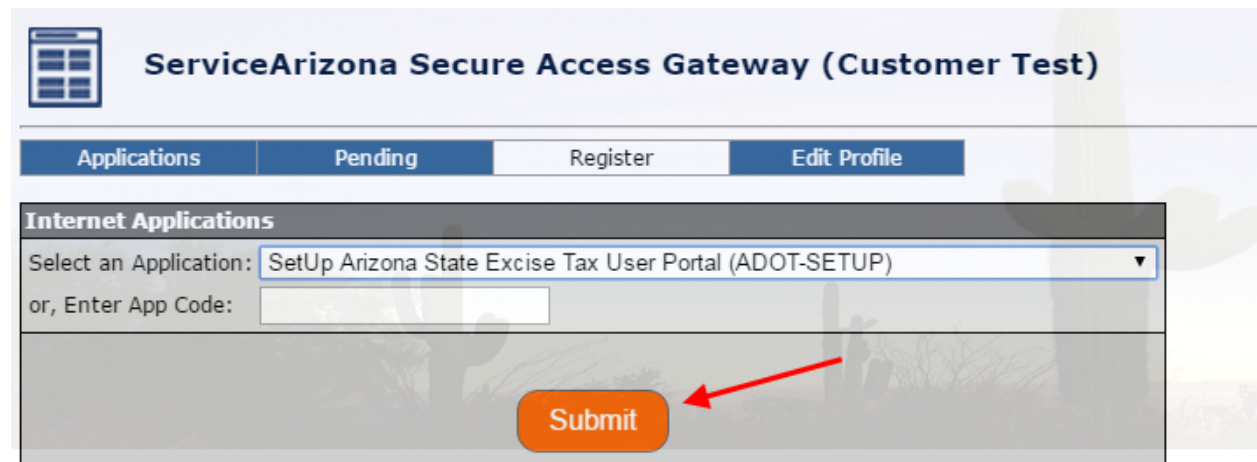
ServiceArizona Secure Access Gateway (Customer Test)

Applications | Pending | Register | Edit Profile

Internet Applications

Select an Application: SetUp Arizona State Excise Tax User Portal (ADOT-SETUP)

or, Enter App Code:

Submit